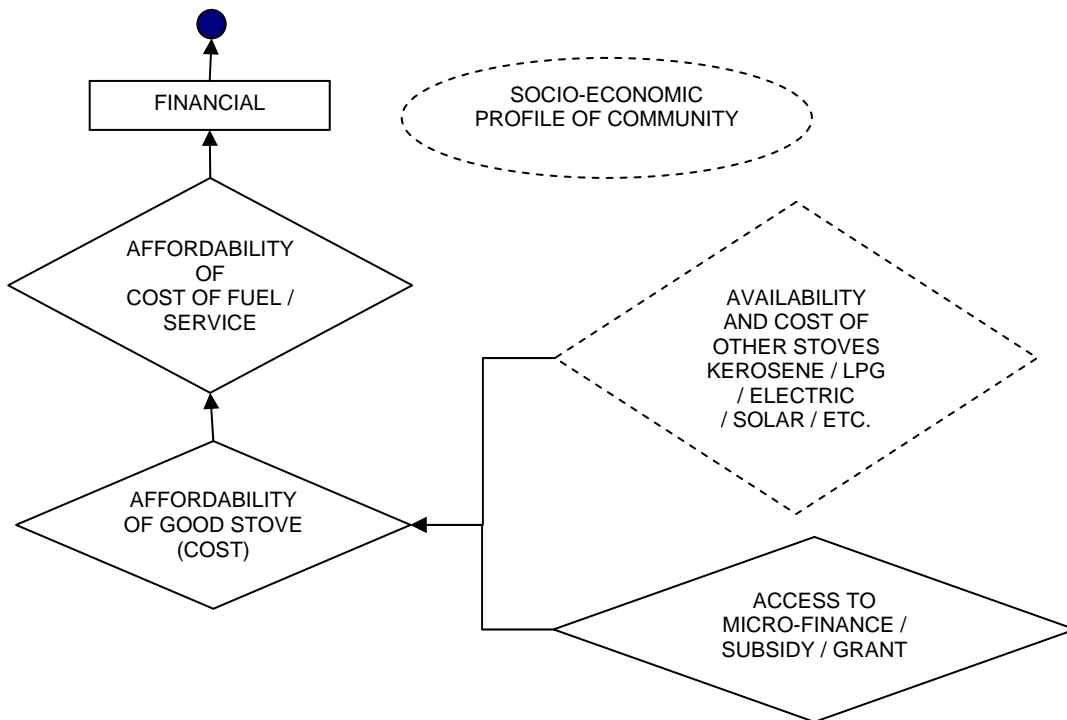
FINANCIAL

SOCIO-ECONOMIC PROFILE OF COMMUNITY

AFFORDABILITY OF COST OF FUEL / SERVICE

AVAILABILITY AND COST OF OTHER STOVES KEROSENE / LPG / ELECTRIC / SOLAR / ETC.

AFFORDABILITY OF GOOD STOVE (COST)

ACCESS TO MICRO-FINANCE / SUBSIDY / GRANT